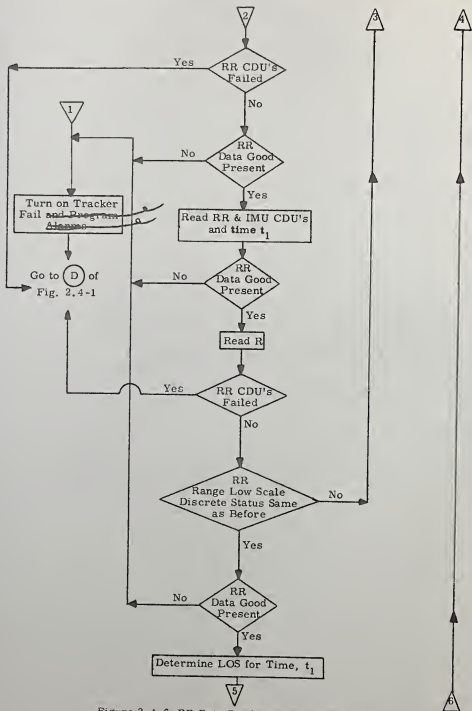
2

RR CDU's Failed

Yes

No

1

RR Data Good Present

No

Yes

Turn on Tracker Fail and Program Alarms

Read RR & IMU CDU's and time $t_1$

Go to D of Fig. 2.4-1

RR Data Good Present

No

Yes

Read R

RR CDU's Failed

Yes

No

RR Range Low Scale Discrete Status Same as Before

No

Yes

RR Data Good Present

No

Yes

Determine LOS for Time, $t_1$

5

3

4

6

Figure 2.4-6 RR D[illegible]